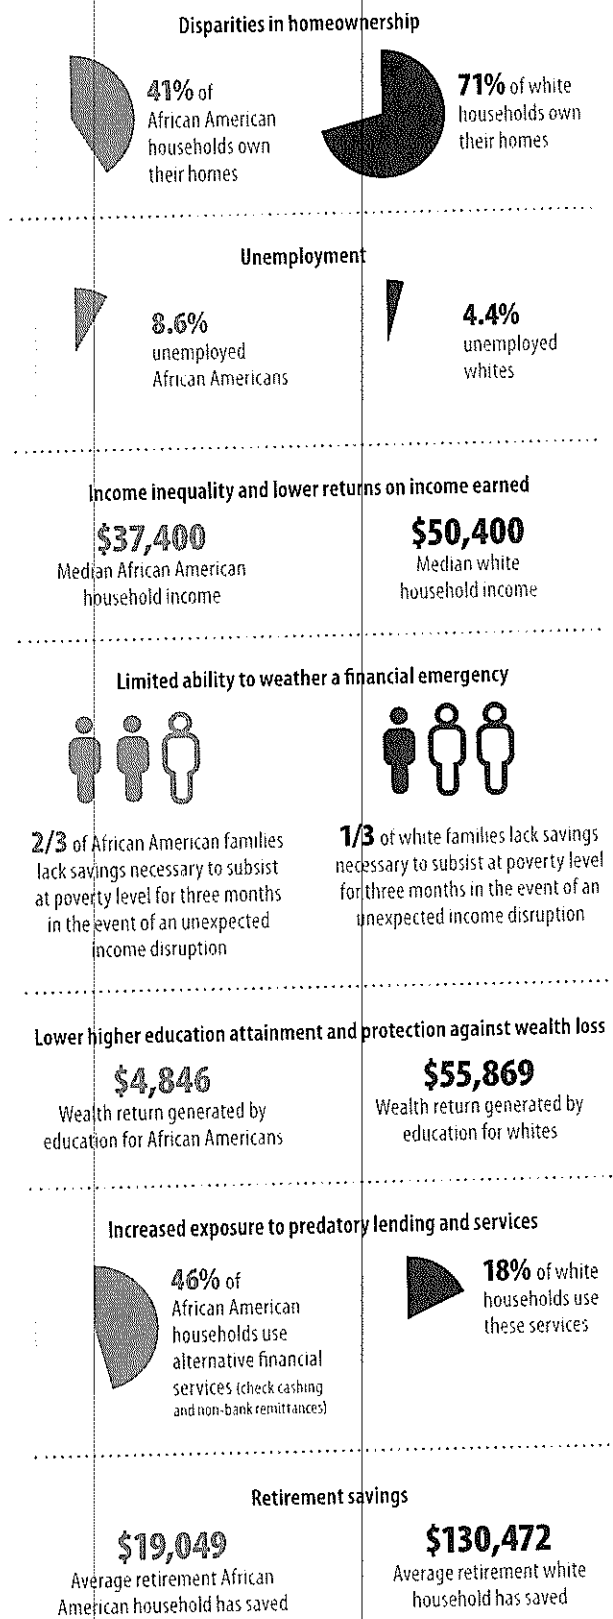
Disparities in homeownership

41% of African American households own their homes

71% of white households own their homes

Unemployment

8.6% unemployed African Americans

4.4% unemployed whites

Income inequality and lower returns on income earned

\$37,400 Median African American household income

\$50,400 Median white household income

Limited ability to weather a financial emergency

2/3 of African American families lack savings necessary to subsist at poverty level for three months in the event of an unexpected income disruption

1/3 of white families lack savings necessary to subsist at poverty level for three months in the event of an unexpected income disruption

Lower higher education attainment and protection against wealth loss

\$4,846 Wealth return generated by education for African Americans

\$55,869 Wealth return generated by education for whites

Increased exposure to predatory lending and services

46% of African American households use alternative financial services (check cashing and non-bank remittances)

18% of white households use these services

Retirement savings

\$19,049 Average retirement African American household has saved

\$130,472 Average retirement white household has saved